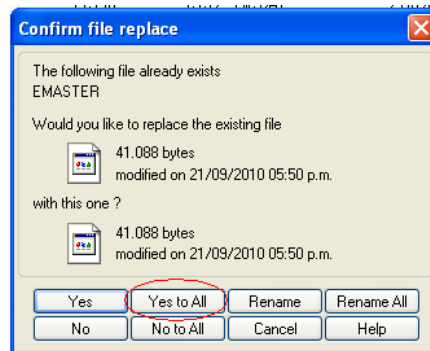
Confirm file replace

The following file already exists
EMASTER

Would you like to replace the existing file

41.088 bytes
modified on 21/09/2010 05:50 p.m.

with this one ?

41.088 bytes
modified on 21/09/2010 05:50 p.m.

Yes
Yes to All
Rename
Rename All
No
No to All
Cancel
Help